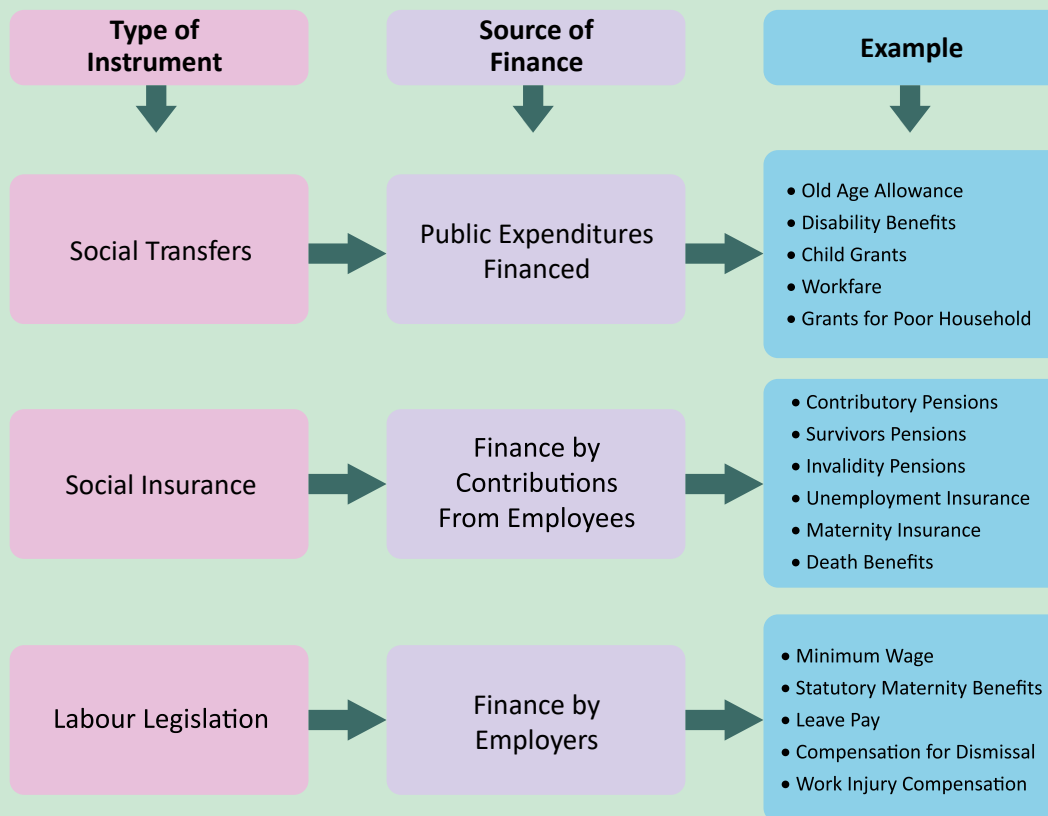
Type of Instrument

Source of Finance

Example

Social Transfers

Public Expenditures Financed

- Old Age Allowance
- Disability Benefits
- Child Grants
- Workfare
- Grants for Poor Household

Social Insurance

Finance by Contributions From Employees

- Contributory Pensions
- Survivors Pensions
- Invalidity Pensions
- Unemployment Insurance
- Maternity Insurance
- Death Benefits

Labour Legislation

Finance by Employers

- Minimum Wage
- Statutory Maternity Benefits
- Leave Pay
- Compensation for Dismissal
- Work Injury Compensation